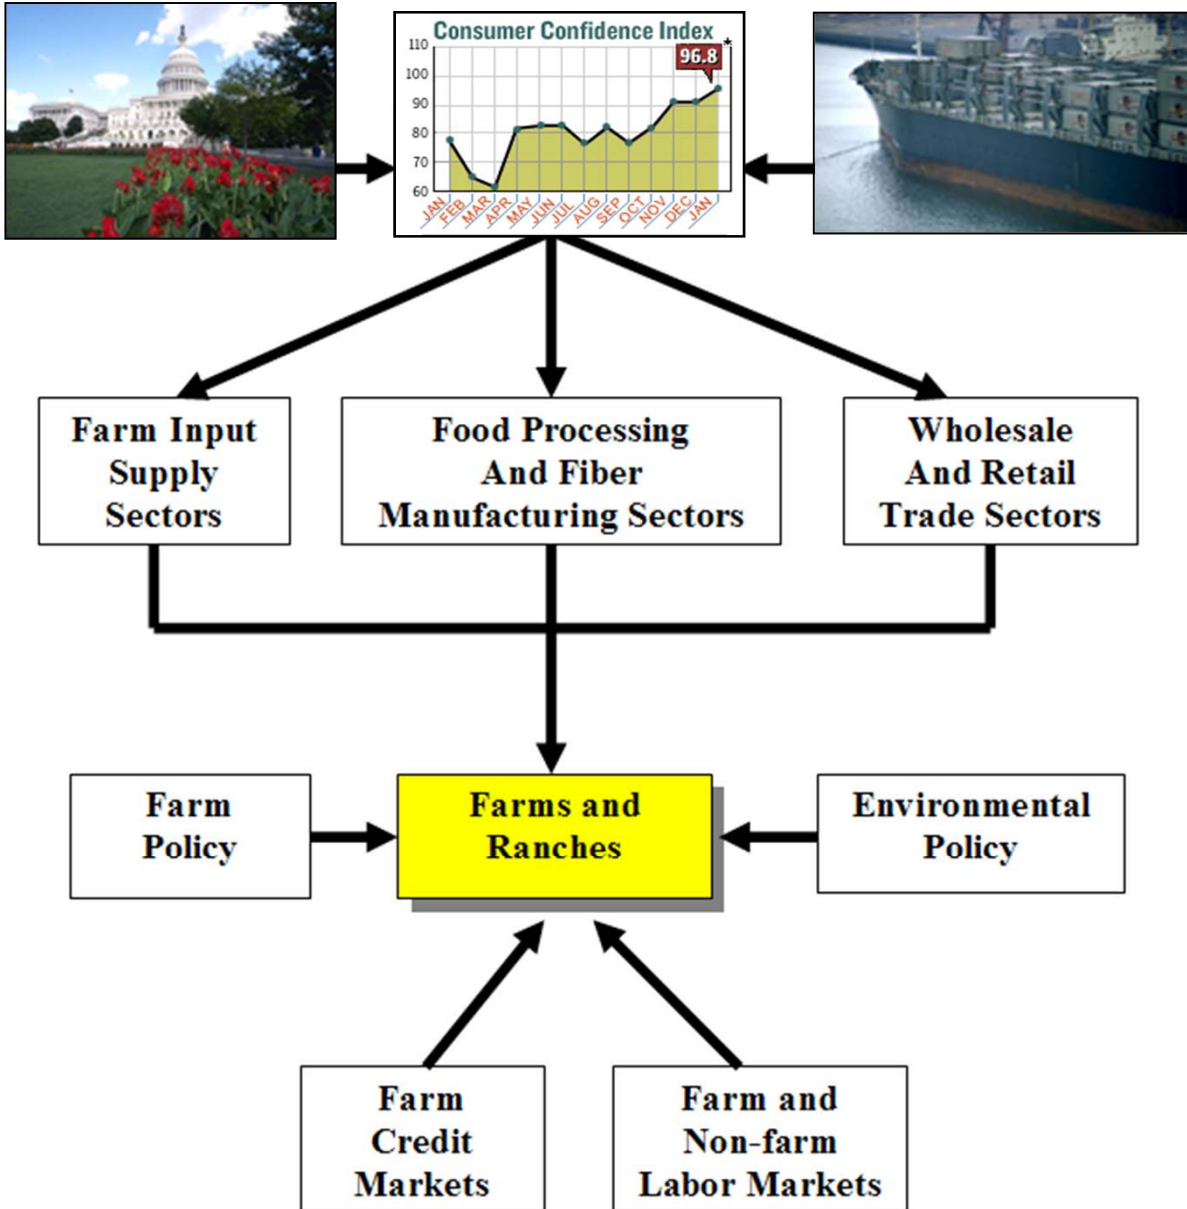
Consumer Confidence Index

110
100
90
80
70
60

96.8

*

JAN FEB MAR APR MAY JUN JUL AUG SEP OCT NOV DEC JAN

Farm Input Supply Sectors

Food Processing And Fiber Manufacturing Sectors

Wholesale And Retail Trade Sectors

Farm Policy

Farms and Ranches

Environmental Policy

Farm Credit Markets

Farm and Non-farm Labor Markets